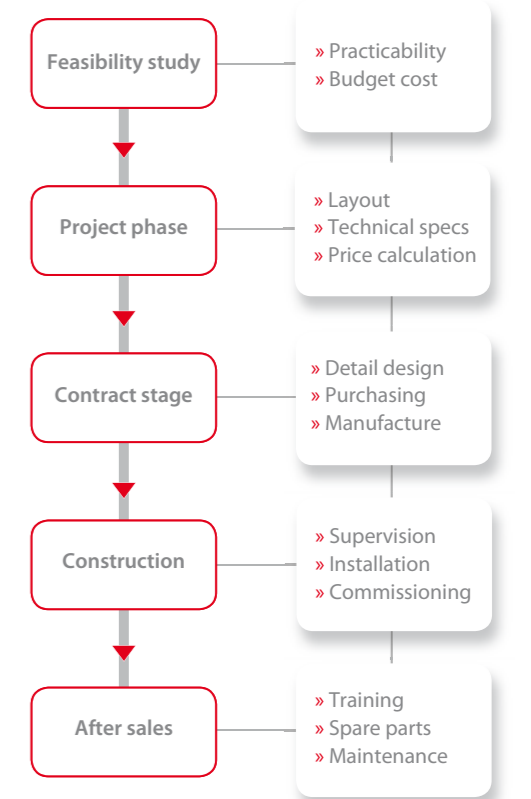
Feasibility study

» Practicability
» Budget cost

Project phase

» Layout
» Technical specs
» Price calculation

Contract stage

» Detail design
» Purchasing
» Manufacture

Construction

» Supervision
» Installation
» Commissioning

After sales

» Training
» Spare parts
» Maintenance